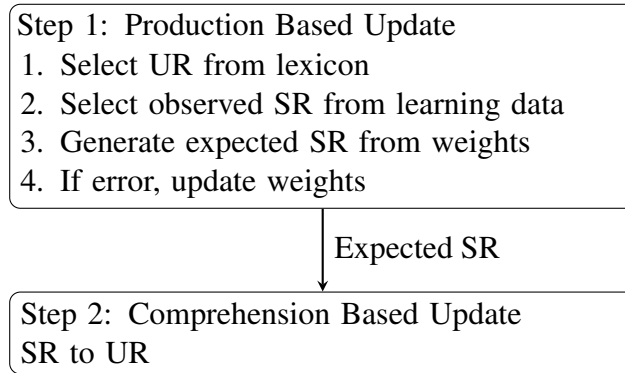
Step 1: Production Based Update
1. Select UR from lexicon
2. Select observed SR from learning data
3. Generate expected SR from weights
4. If error, update weights

Expected SR

Step 2: Comprehension Based Update
SR to UR